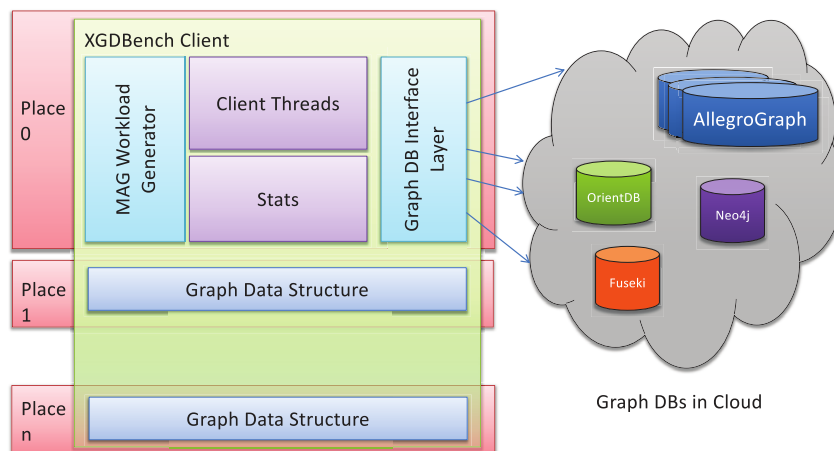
XGDBench Client

Place 0

MAG Workload Generator

Client Threads

Stats

Graph DB Interface Layer

Place 1

Graph Data Structure

Place n

Graph Data Structure

AllegroGraph

OrientDB

Neo4j

Fuseki

Graph DBs in Cloud